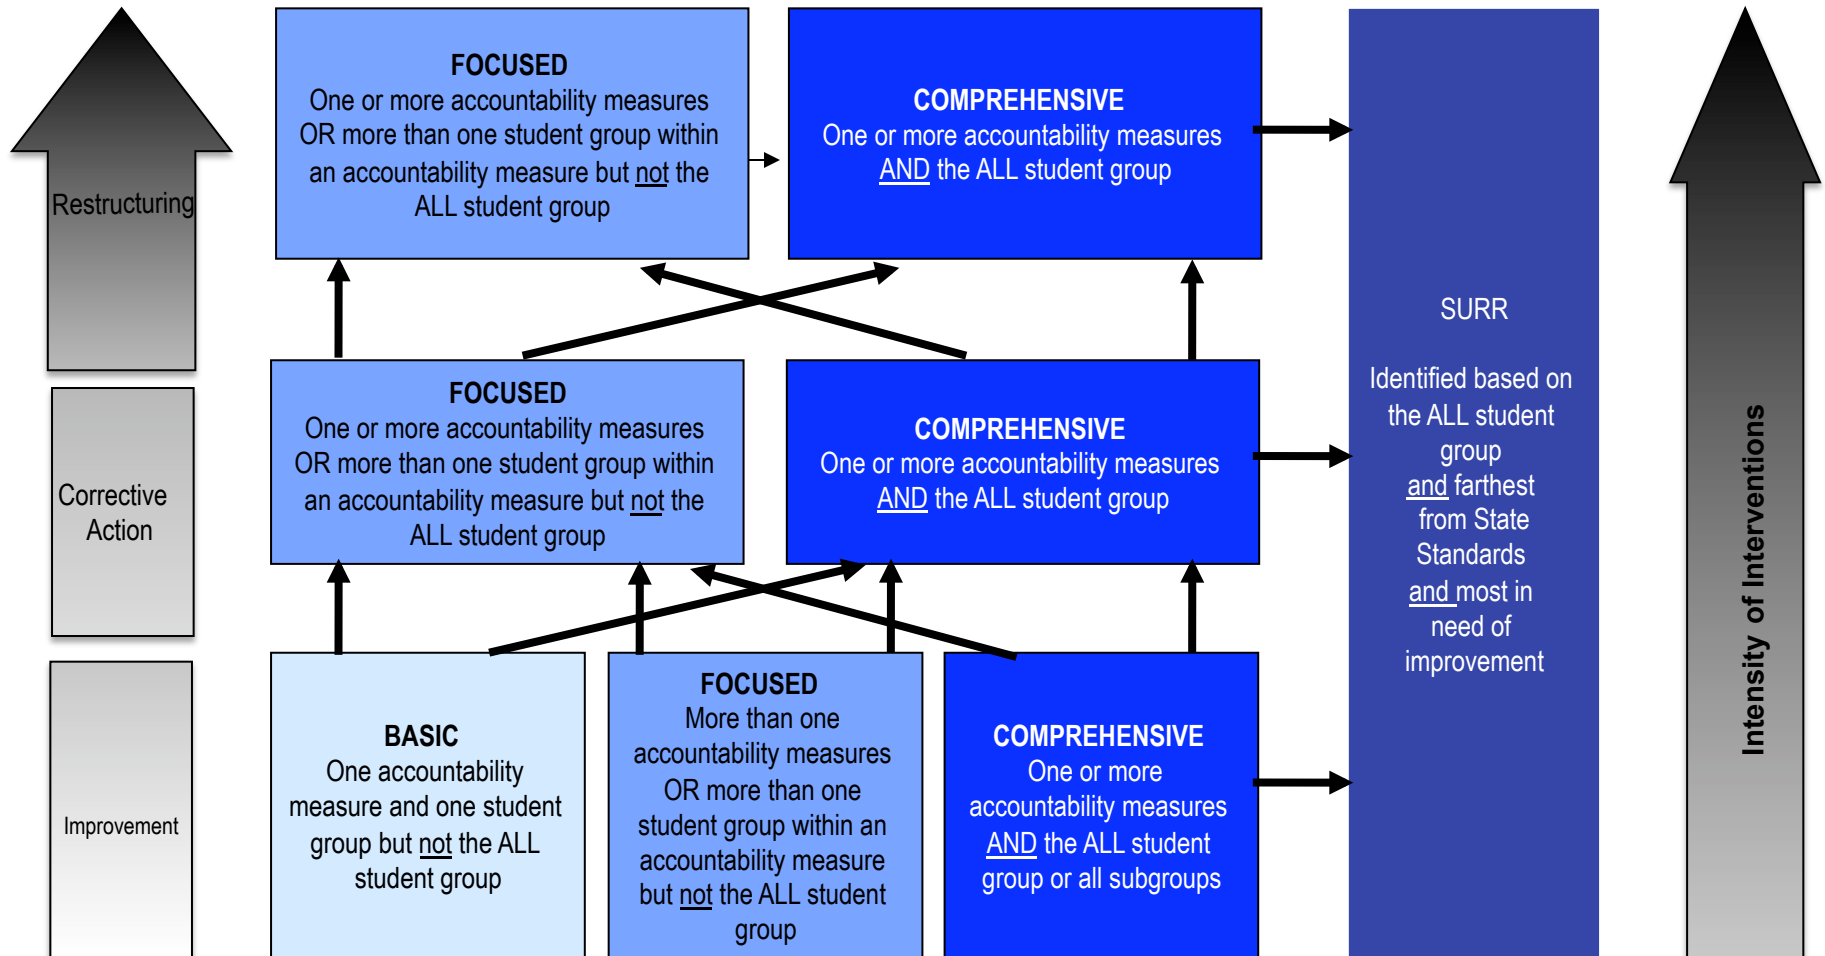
Restructuring

FOCUSED
One or more accountability measures OR more than one student group within an accountability measure but not the ALL student group

COMPREHENSIVE
One or more accountability measures AND the ALL student group

Corrective Action

FOCUSED
One or more accountability measures OR more than one student group within an accountability measure but not the ALL student group

COMPREHENSIVE
One or more accountability measures AND the ALL student group

Improvement

BASIC
One accountability measure and one student group but not the ALL student group

FOCUSED
More than one accountability measures OR more than one student group within an accountability measure but not the ALL student group

COMPREHENSIVE
One or more accountability measures AND the ALL student group or all subgroups

SURR

Identified based on the ALL student group and farthest from State Standards and most in need of improvement

Intensity of Interventions